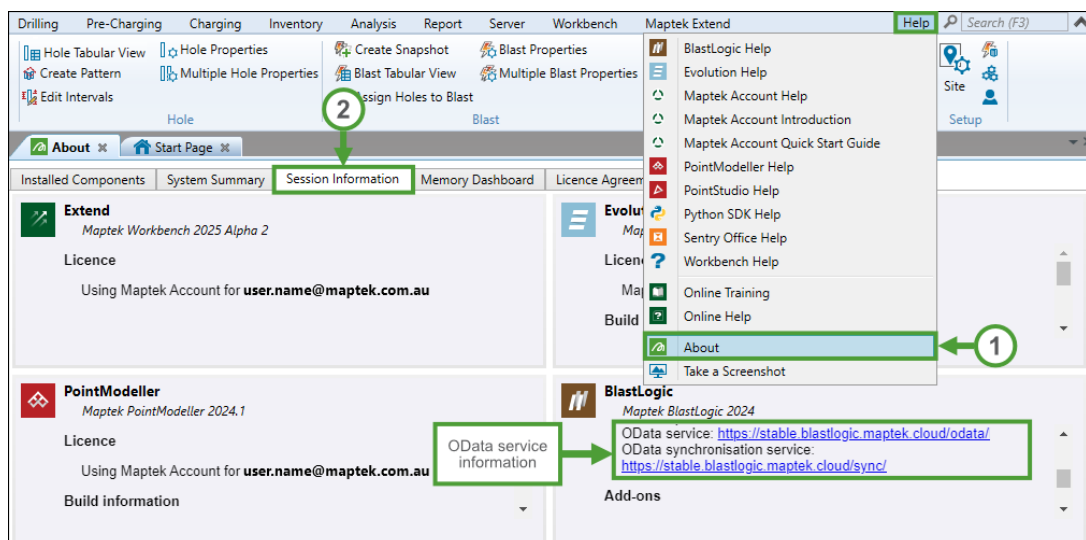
Drilling Pre-Charging Charging Inventory Analysis Report Server Workbench Maptek Extend Help Search (F3)

Hole Tabular View
Create Pattern
Edit Intervals
Hole Properties
Multiple Hole Properties
Hole

Create Snapshot
Blast Tabular View
Assign Holes to Blast
Blast Properties
Multiple Blast Properties
Blast

Site
Setup

2

About
Start Page

Installed Components | System Summary | Session Information | Memory Dashboard | Licence Agreem

BlastLogic Help
Evolution Help
Maptek Account Help
Maptek Account Introduction
Maptek Account Quick Start Guide
PointModeller Help
PointStudio Help
Python SDK Help
Sentry Office Help
Workbench Help
Online Training
Online Help
About
Take a Screenshot

1

Extend
Maptek Workbench 2025 Alpha 2
Licence
Using Maptek Account for user.name@maptek.com.au

Evolu
Map
Licen
Map
Build

PointModeller
Maptek PointModeller 2024.1
Licence
Using Maptek Account for user.name@maptek.com.au
Build information

BlastLogic
Maptek BlastLogic 2024
OData service: https://stable.blastlogic.maptek.cloud/odata/
OData synchronisation service:
https://stable.blastlogic.maptek.cloud/sync/
Add-ons

OData service information